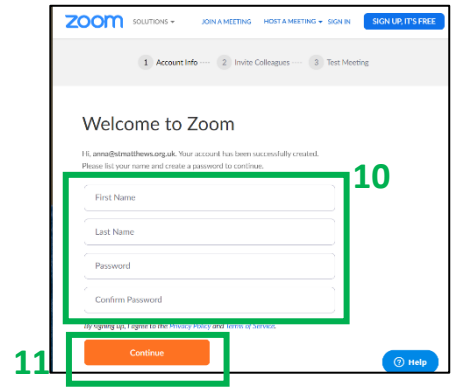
zoom SOLUTIONS ▾ JOIN A MEETING HOST A MEETING ▾ SIGN IN SIGN UP, IT'S FREE

1 Account Info 2 Invite Colleagues 3 Test Meeting

Welcome to Zoom

Hi, anna@stmatthews.org.uk, Your account has been successfully created. Please list your name and create a password to continue.

10

First Name

Last Name

Password

Confirm Password

By signing up, I agree to the Privacy Policy and Terms of Service.

11

Continue

Help